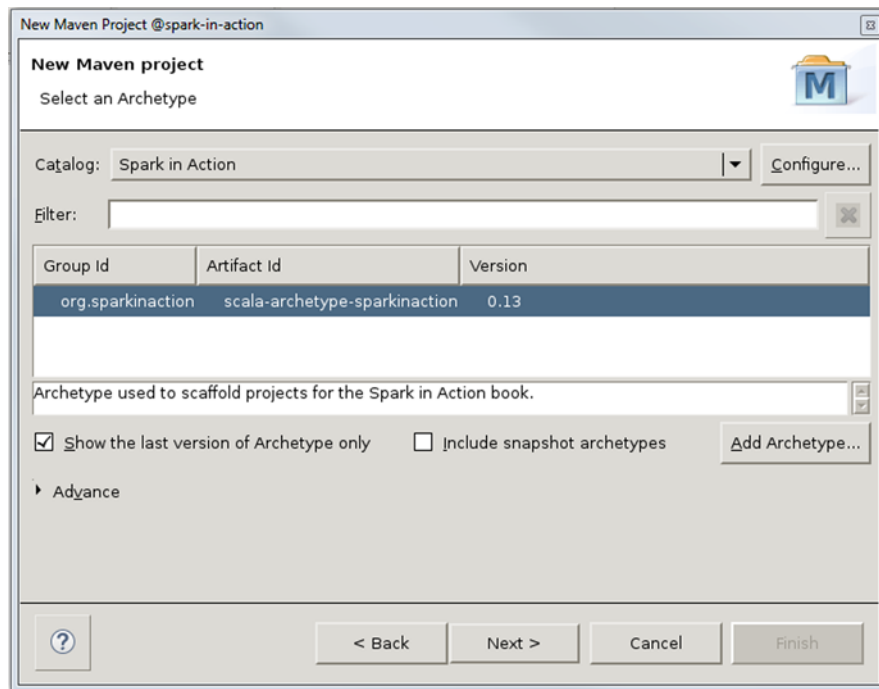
New Maven Project @spark-in-action

New Maven project

Select an Archetype

M

Catalog: Spark in Action

Configure...

Filter:

| Group Id | Artifact Id | Version |
|---|---|---|
| org.sparkinaction | scala-archetype-sparkinaction | 0.13 |

Archetype used to scaffold projects for the Spark in Action book.

Show the last version of Archetype only

Include snapshot archetypes

Add Archetype...

Advance

?

< Back

Next >

Cancel

Finish